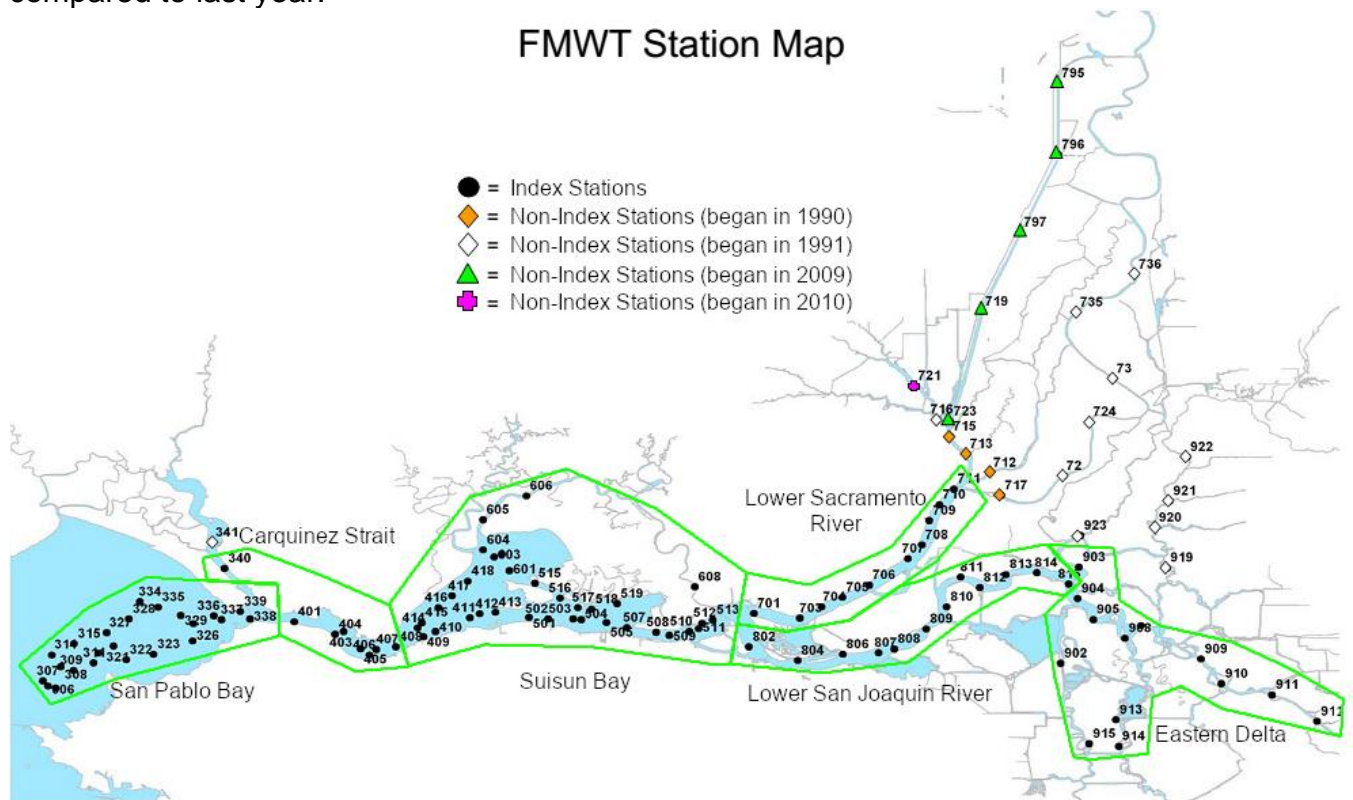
compared to last year.

FMWT Station Map

● = Index Stations
◆ = Non-Index Stations (began in 1990)
◇ = Non-Index Stations (began in 1991)
▲ = Non-Index Stations (began in 2009)
✚ = Non-Index Stations (began in 2010)

795
796
797
719
736
735
73
721
716
723
715
724
713
712
922
717
72
711
710
709
921
920
923
919
708
707
706
705
704
703
701
811
812
813
814
815
903
904
905
906
810
809
808
807
806
804
802
902
909
910
911
912
913
915
914

Lower Sacramento River
Carquinez Strait
341
340
606
605
604
603
601
418
417
416
415
414
411
412
413
410
409
408
407
406
405
404
403
401
515
516
517
518
519
502
503
504
501
505
507
508
509
510
511
512
513
608
334
335
328
336
337
339
338
327
329
326
310
315
323
322
324
311
309
308
307
306

San Pablo Bay
Suisun Bay
Lower San Joaquin River
Eastern Delta